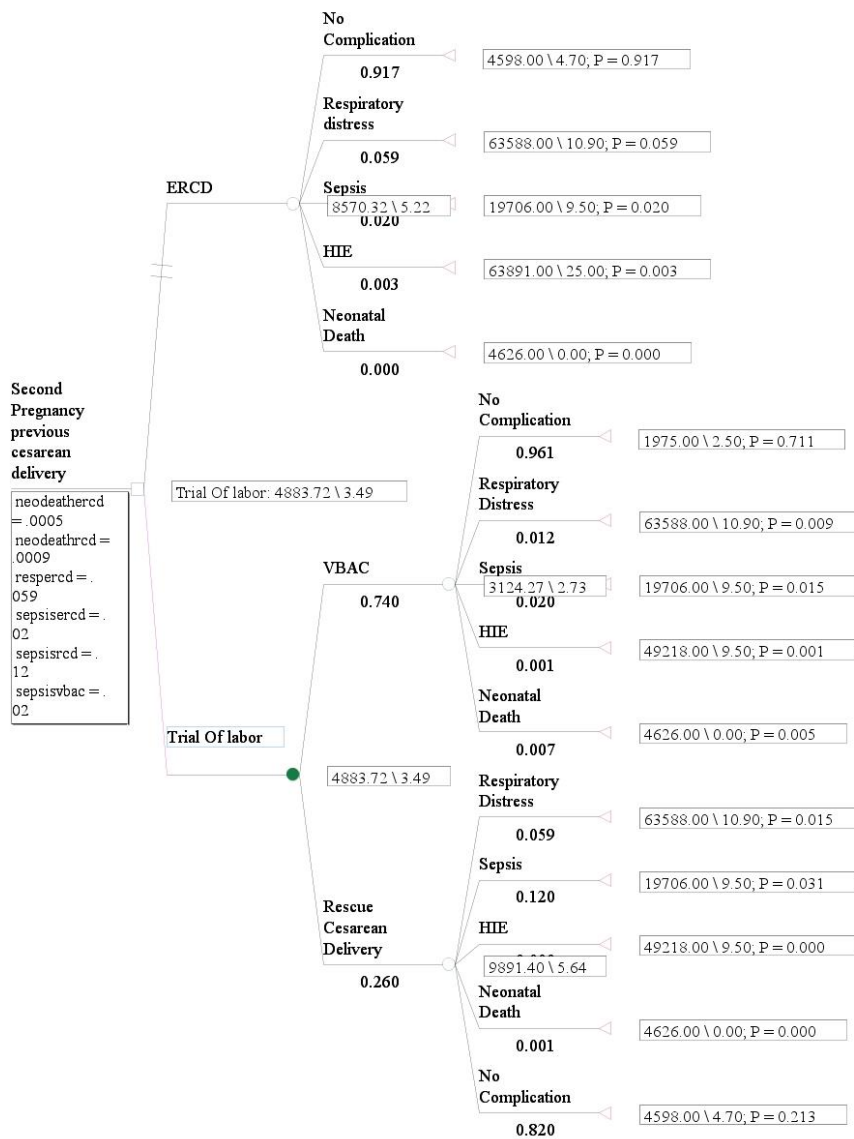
No Complication
0.917
4598.00 \ 4.70; P = 0.917

Respiratory distress
0.059
63588.00 \ 10.90; P = 0.059

ERCD

Sepsis
8570.32 \ 5.22
0.020
19706.00 \ 9.50; P = 0.020

HIE
0.003
63891.00 \ 25.00; P = 0.003

Neonatal Death
0.000
4626.00 \ 0.00; P = 0.000

Second Pregnancy previous cesarean delivery

neodeathercd = .0005
neodeathrcd = .0009
respercd = .059
sepsisercd = .02
sepsisrcd = .12
sepsisvbac = .02

Trial Of labor: 4883.72 \ 3.49

No Complication
0.961
1975.00 \ 2.50; P = 0.711

Respiratory Distress
0.012
63588.00 \ 10.90; P = 0.009

VBAC
0.740

Sepsis
3124.27 \ 2.73
0.020
19706.00 \ 9.50; P = 0.015

HIE
0.001
49218.00 \ 9.50; P = 0.001

Neonatal Death
0.007
4626.00 \ 0.00; P = 0.005

Trial Of labor

4883.72 \ 3.49

Respiratory Distress
0.059
63588.00 \ 10.90; P = 0.015

Sepsis
0.120
19706.00 \ 9.50; P = 0.031

Rescue Cesarean Delivery
0.260

HIE
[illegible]
9891.40 \ 5.64
49218.00 \ 9.50; P = 0.000

Neonatal Death
0.001
4626.00 \ 0.00; P = 0.000

No Complication
0.820
4598.00 \ 4.70; P = 0.213